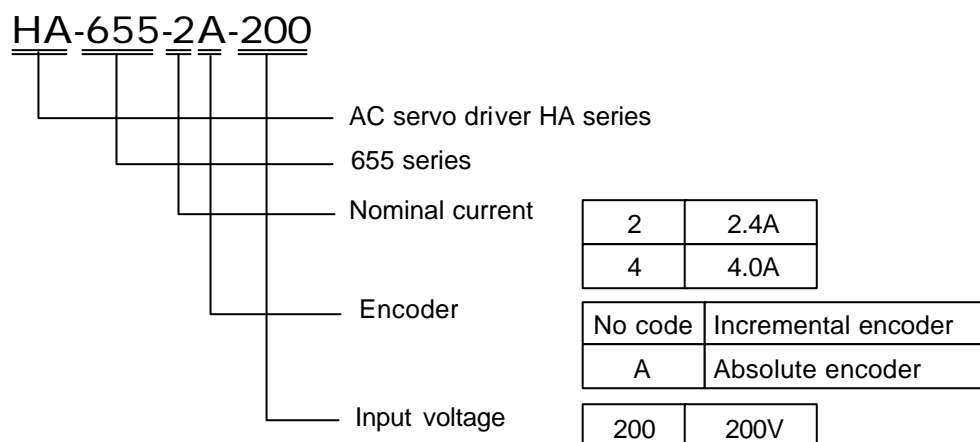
HA-655-2A-200

AC servo driver HA series

655 series

Nominal current

| 2 | 2.4A |
|---|---|
| 4 | 4.0A |

Encoder

| No code | Incremental encoder |
|---|---|
| A | Absolute encoder |

Input voltage

| 200 | 200V |
|---|---|